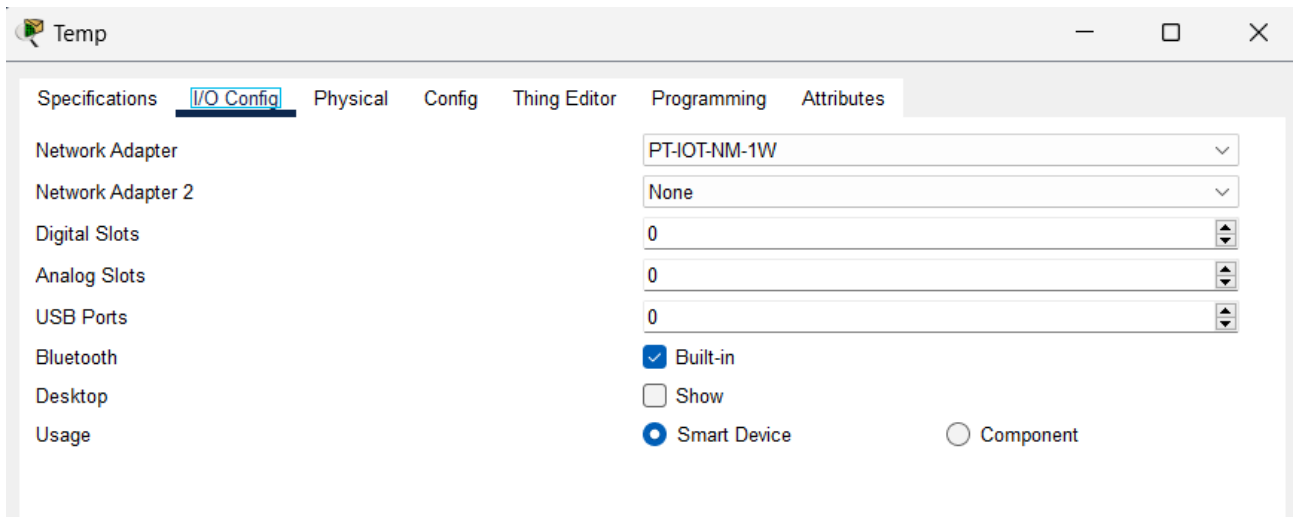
Temp

Specifications | I/O Config | Physical | Config | Thing Editor | Programming | Attributes

Network Adapter PT-IOT-NM-1W

Network Adapter 2 None

Digital Slots 0

Analog Slots 0

USB Ports 0

Bluetooth Built-in

Desktop Show

Usage Smart Device Component